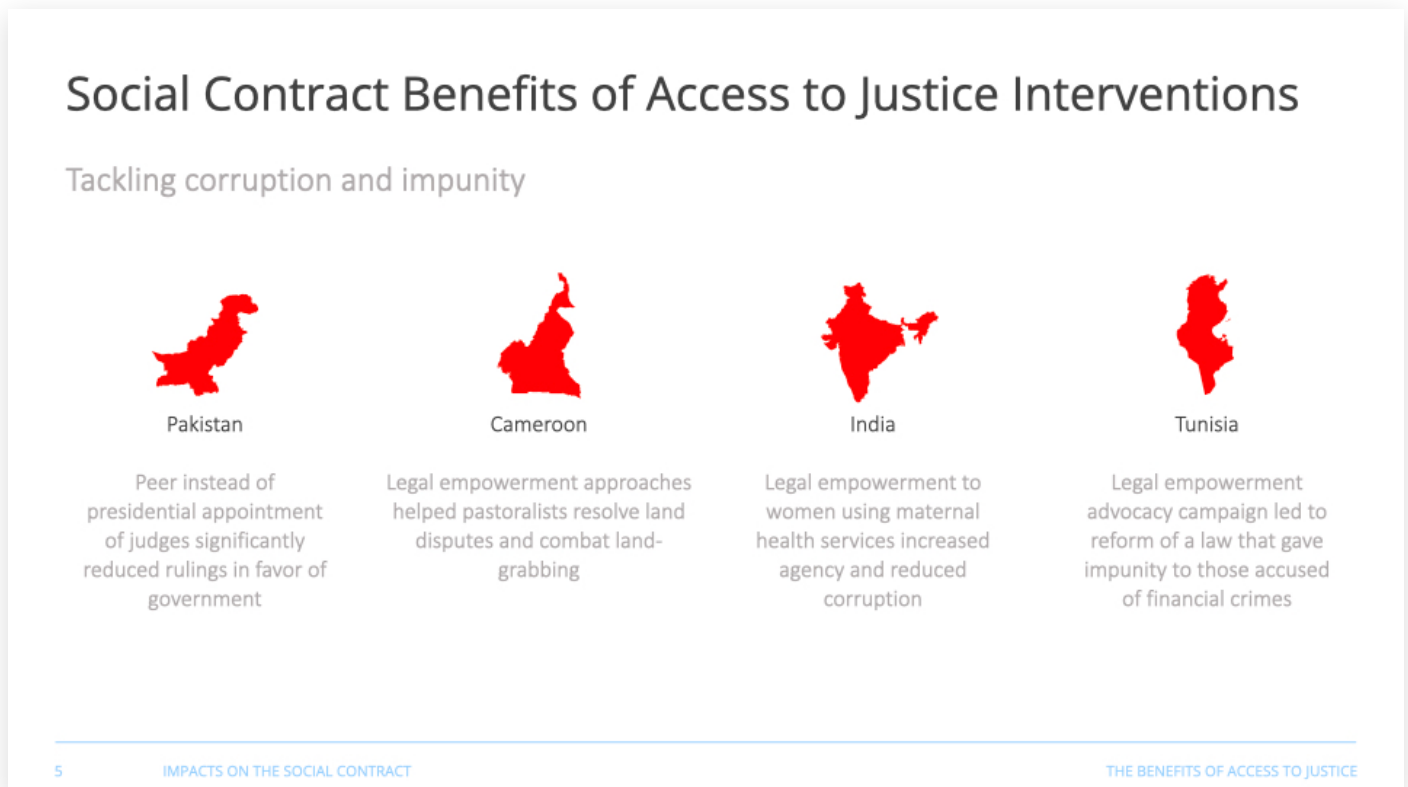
Social Contract Benefits of Access to Justice Interventions

Tackling corruption and impunity

Pakistan

Peer instead of presidential appointment of judges significantly reduced rulings in favor of government

Cameroon

Legal empowerment approaches helped pastoralists resolve land disputes and combat land-grabbing

India

Legal empowerment to women using maternal health services increased agency and reduced corruption

Tunisia

Legal empowerment advocacy campaign led to reform of a law that gave impunity to those accused of financial crimes

5 IMPACTS ON THE SOCIAL CONTRACT THE BENEFITS OF ACCESS TO JUSTICE